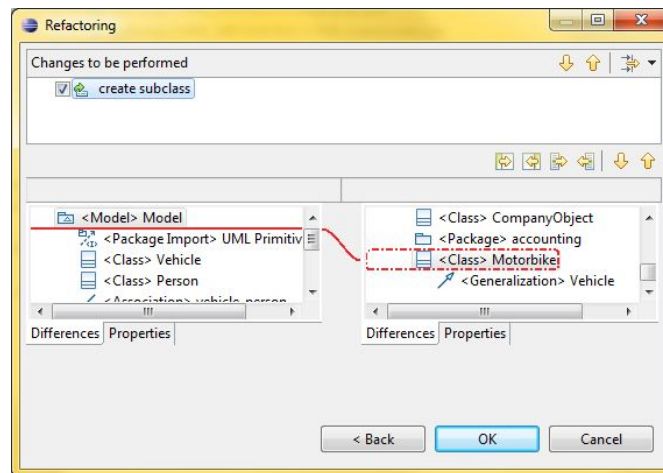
Refactoring

Changes to be performed

create subclass

<Model> Model
<Package Import> UML Primitiv
<Class> Vehicle
<Class> Person
<Association> vehicle_person

Differences Properties

<Class> CompanyObject
<Package> accounting
<Class> Motorbike
<Generalization> Vehicle

Differences Properties

< Back
OK
Cancel